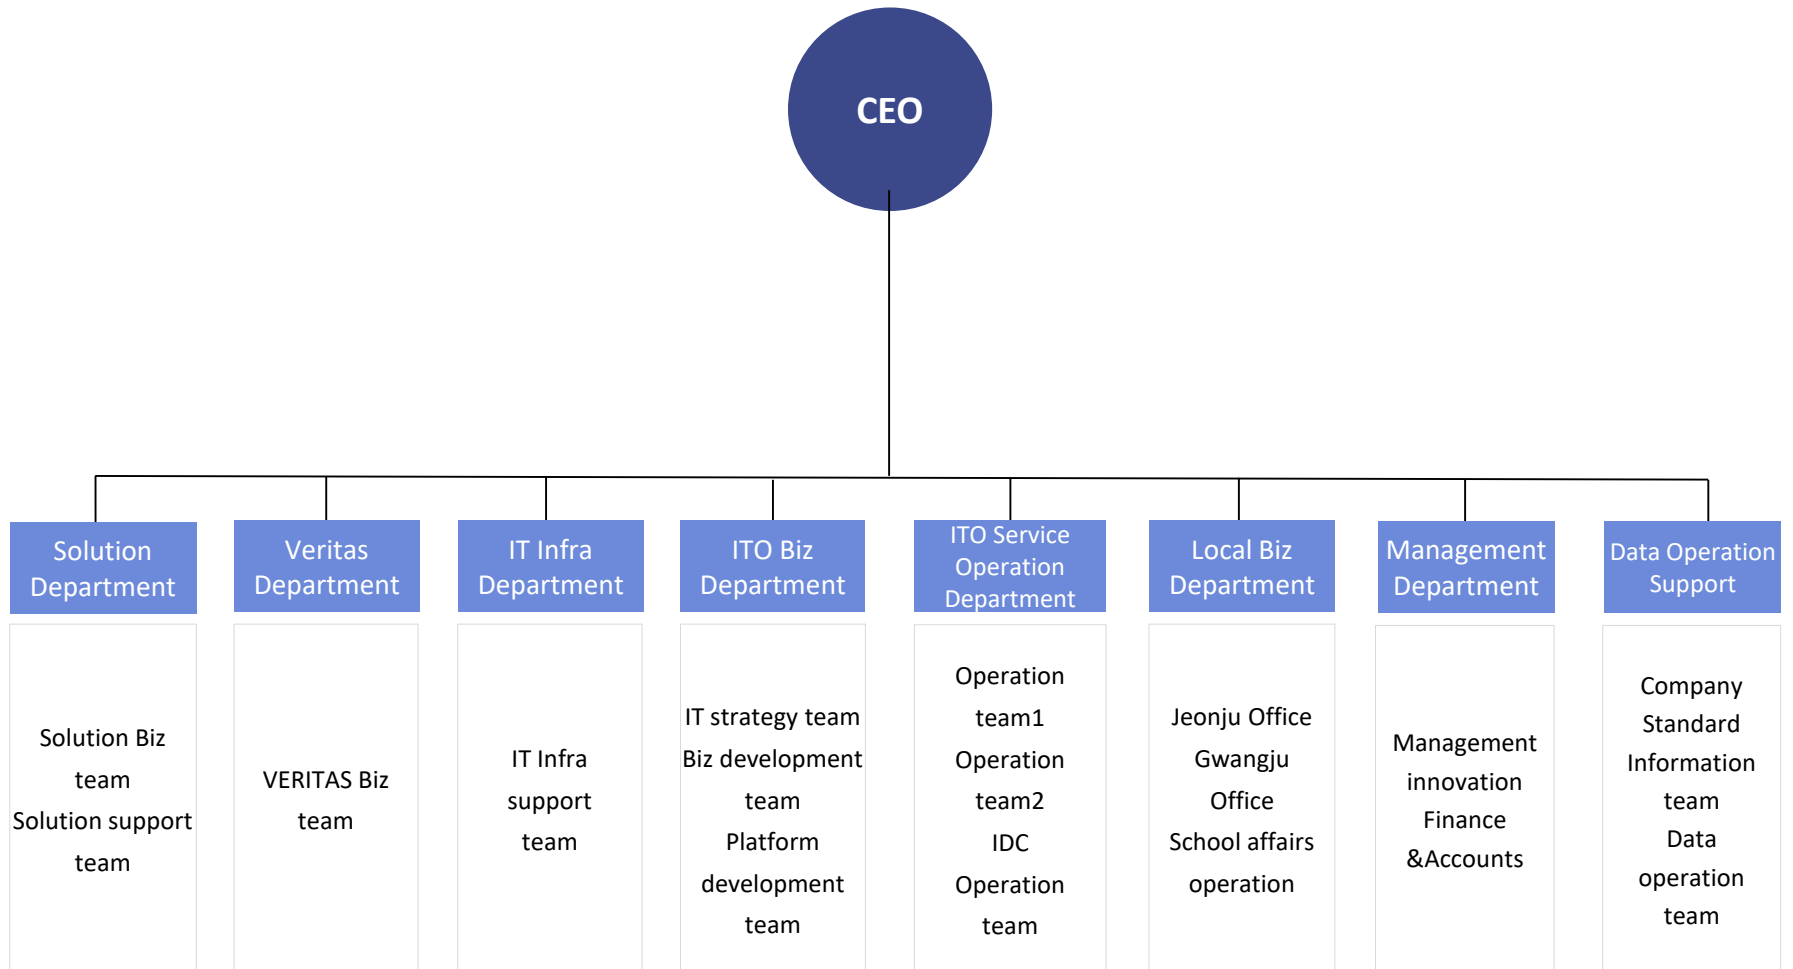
CEO

Solution Department

Solution Biz team
Solution support team

Veritas Department

VERITAS Biz team

IT Infra Department

IT Infra support team

ITO Biz Department

IT strategy team
Biz development team
Platform development team

ITO Service Operation Department

Operation team1
Operation team2
IDC Operation team

Local Biz Department

Jeonju Office
Gwangju Office
School affairs operation

Management Department

Management innovation
Finance &Accounts

Data Operation Support

Company Standard Information team
Data operation team